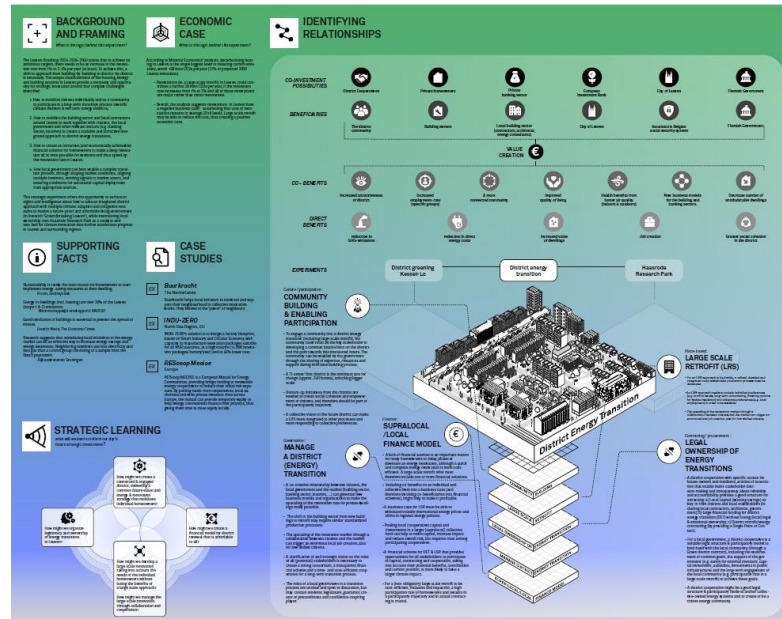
BACKGROUND AND FRAMING

ECONOMIC CASE

IDENTIFYING RELATIONSHIPS

CO-INVESTMENT POSSIBILITIES

BENEFICIARIES

VALUE CREATION

CO-BENEFITS

DIRECT BENEFITS

EXPERIMENTS

District greening Kessel-Lo

District energy transition

Hasrode Research Park

SUPPORTING FACTS

CASE STUDIES

Buurkracht

INDU-ZERO

REScoop MECISE

COMMUNITY BUILDING & ENABLING PARTICIPATION

LARGE SCALE RETROFIT (LRS)

SUPRALOCAL /LOCAL FINANCE MODEL

MANAGE A DISTRICT (ENERGY) TRANSITION

LEGAL OWNERSHIP OF ENERGY TRANSITIONS

STRATEGIC LEARNING

District Energy Transition

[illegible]